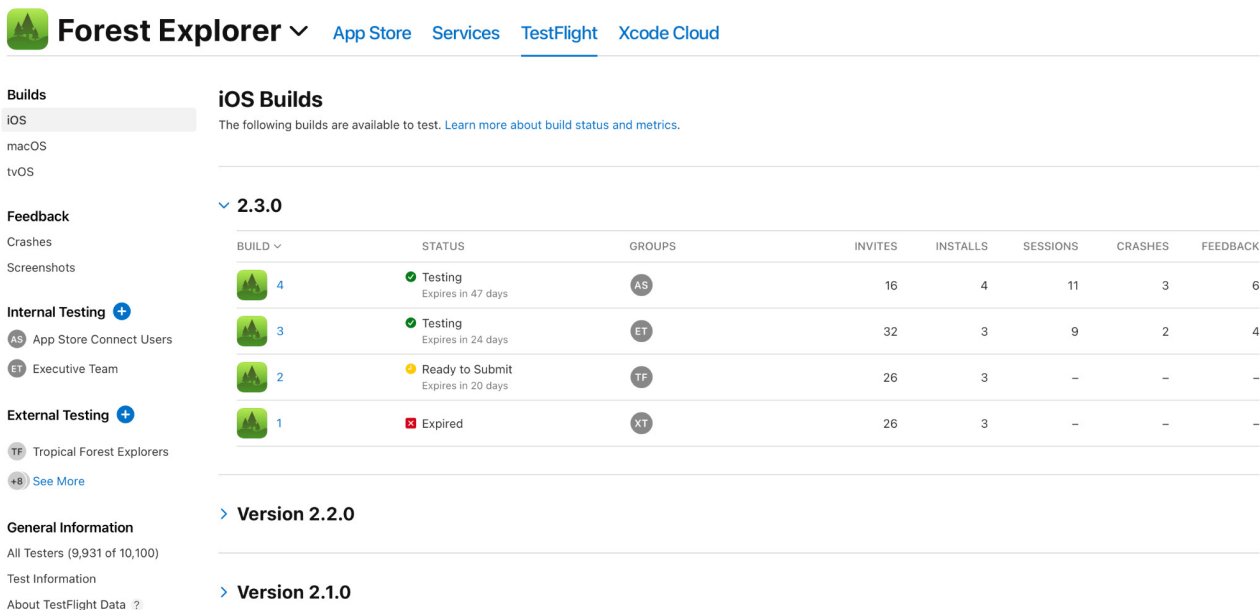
Forest Explorer App Store Services TestFlight Xcode Cloud

Builds
iOS
macOS
tvOS

Feedback
Crashes
Screenshots

Internal Testing
AS App Store Connect Users
ET Executive Team

External Testing
TF Tropical Forest Explorers
+8 See More

General Information
All Testers (9,931 of 10,100)
Test Information
About TestFlight Data ?

iOS Builds
The following builds are available to test. Learn more about build status and metrics.

2.3.0

| BUILD | STATUS | GROUPS | INVITES | INSTALLS | SESSIONS | CRASHES | FEEDBACK |
|---|---|---|---|---|---|---|---|
| 4 | Testing Expires in 47 days | AS | 16 | 4 | 11 | 3 | 6 |
| 3 | Testing Expires in 24 days | ET | 32 | 3 | 9 | 2 | 4 |
| 2 | Ready to Submit Expires in 20 days | TF | 26 | 3 | – | – | – |
| 1 | Expired | XT | 26 | 3 | – | – | – |

Version 2.2.0

Version 2.1.0